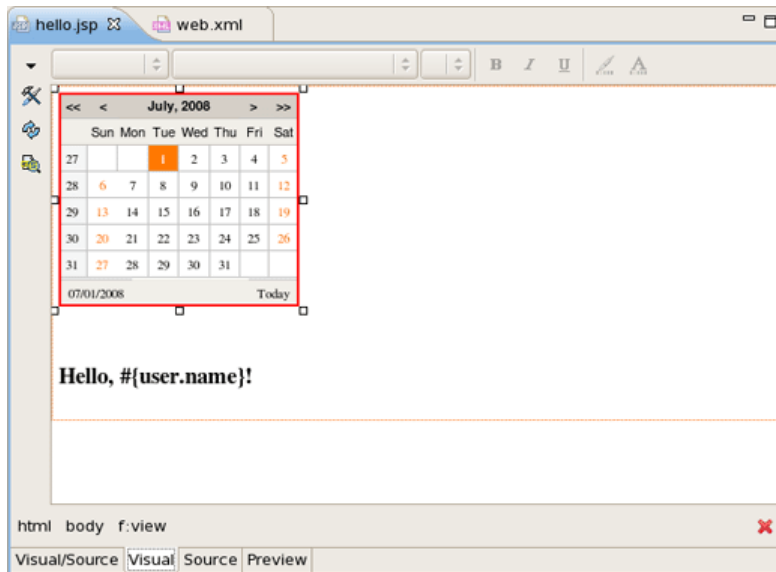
hello.jsp ☒ web.xml

B I U A

| << | < | July, 2008 | | | > | >> |
|---|---|---|---|---|---|---|
| | Sun | Mon | Tue | Wed | Thu | Fri | Sat |
| 27 | | | 1 | 2 | 3 | 4 | 5 |
| 28 | 6 | 7 | 8 | 9 | 10 | 11 | 12 |
| 29 | 13 | 14 | 15 | 16 | 17 | 18 | 19 |
| 30 | 20 | 21 | 22 | 23 | 24 | 25 | 26 |
| 31 | 27 | 28 | 29 | 30 | 31 | | |

07/01/2008 Today

Hello, #{user.name}!

html body f:view

Visual/Source Visual Source Preview